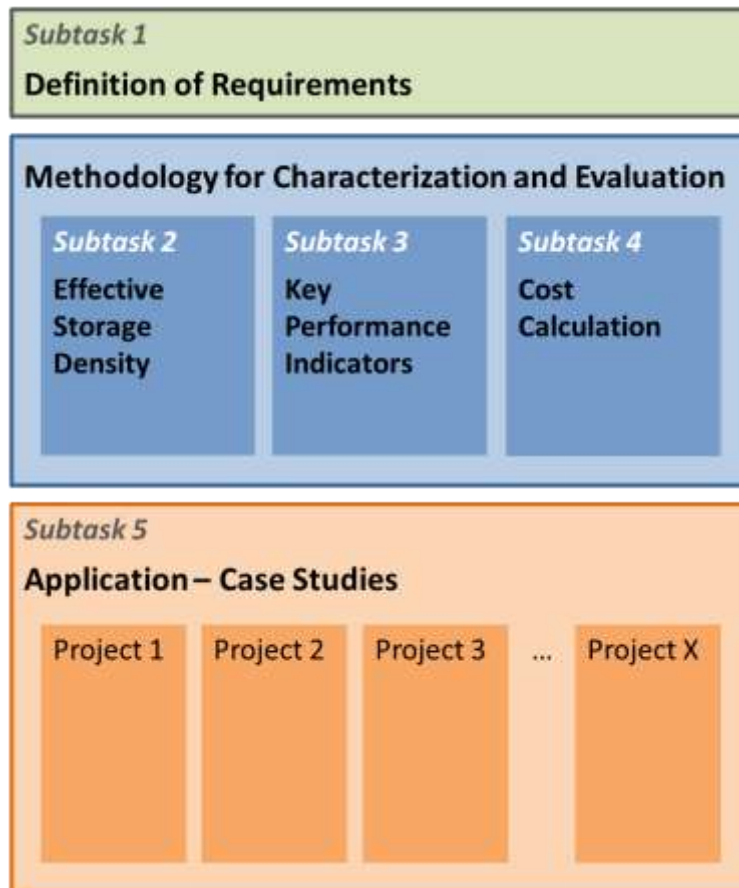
Subtask 1

Definition of Requirements

Methodology for Characterization and Evaluation

Subtask 2

Effective Storage Density

Subtask 3

Key Performance Indicators

Subtask 4

Cost Calculation

Subtask 5

Application – Case Studies

Project 1

Project 2

Project 3

...

Project X